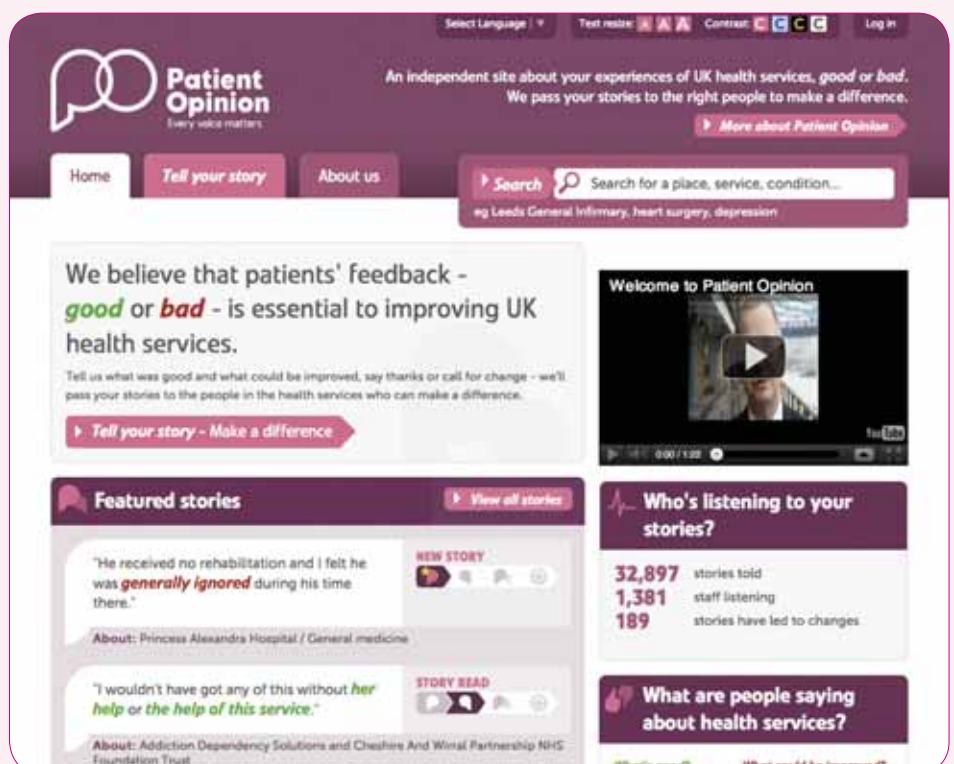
Select Language ▼ Text resize: A A A Contrast: C C C C Log in

Patient Opinion
Every voice matters

An independent site about your experiences of UK health services, good or bad. We pass your stories to the right people to make a difference.

More about Patient Opinion

Home Tell your story About us

Search Search for a place, service, condition...
eg Leeds General Infirmary, heart surgery, depression

We believe that patients' feedback - good or bad - is essential to improving UK health services.

Tell us what was good and what could be improved, say thanks or call for change - we'll pass your stories to the people in the health services who can make a difference.

Tell your story - Make a difference

Welcome to Patient Opinion

0:00 / 1:22

Featured stories

View all stories

"He received no rehabilitation and I felt he was generally ignored during his time there."

NEW STORY

About: Princess Alexandra Hospital / General medicine

"I wouldn't have got any of this without her help or the help of this service."

STORY READ

About: Addiction Dependency Solutions and Cheshire And Wirral Partnership NHS Foundation Trust

Who's listening to your stories?

32,897 stories told
1,381 staff listening
189 stories have led to changes

What are people saying about health services?

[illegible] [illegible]